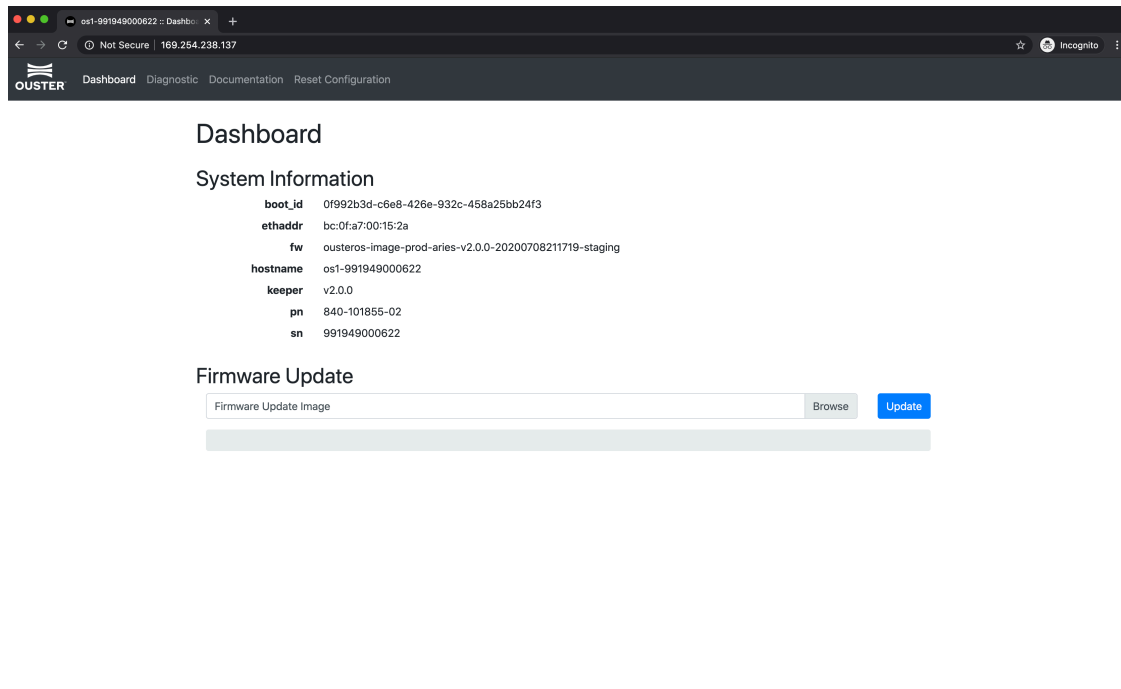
os1-991949000622 :: Dashbo

Not Secure | 169.254.238.137

Incognito

OUSTER

Dashboard Diagnostic Documentation Reset Configuration

Dashboard

System Information

| | |
|---|---|
| boot_id | 0f992b3d-c6e8-426e-932c-458a25bb24f3 |
| ethaddr | bc:0f:a7:00:15:2a |
| fw | ousteros-image-prod-aries-v2.0.0-20200708211719-staging |
| hostname | os1-991949000622 |
| keeper | v2.0.0 |
| pn | 840-101855-02 |
| sn | 991949000622 |

Firmware Update

Firmware Update Image Browse Update